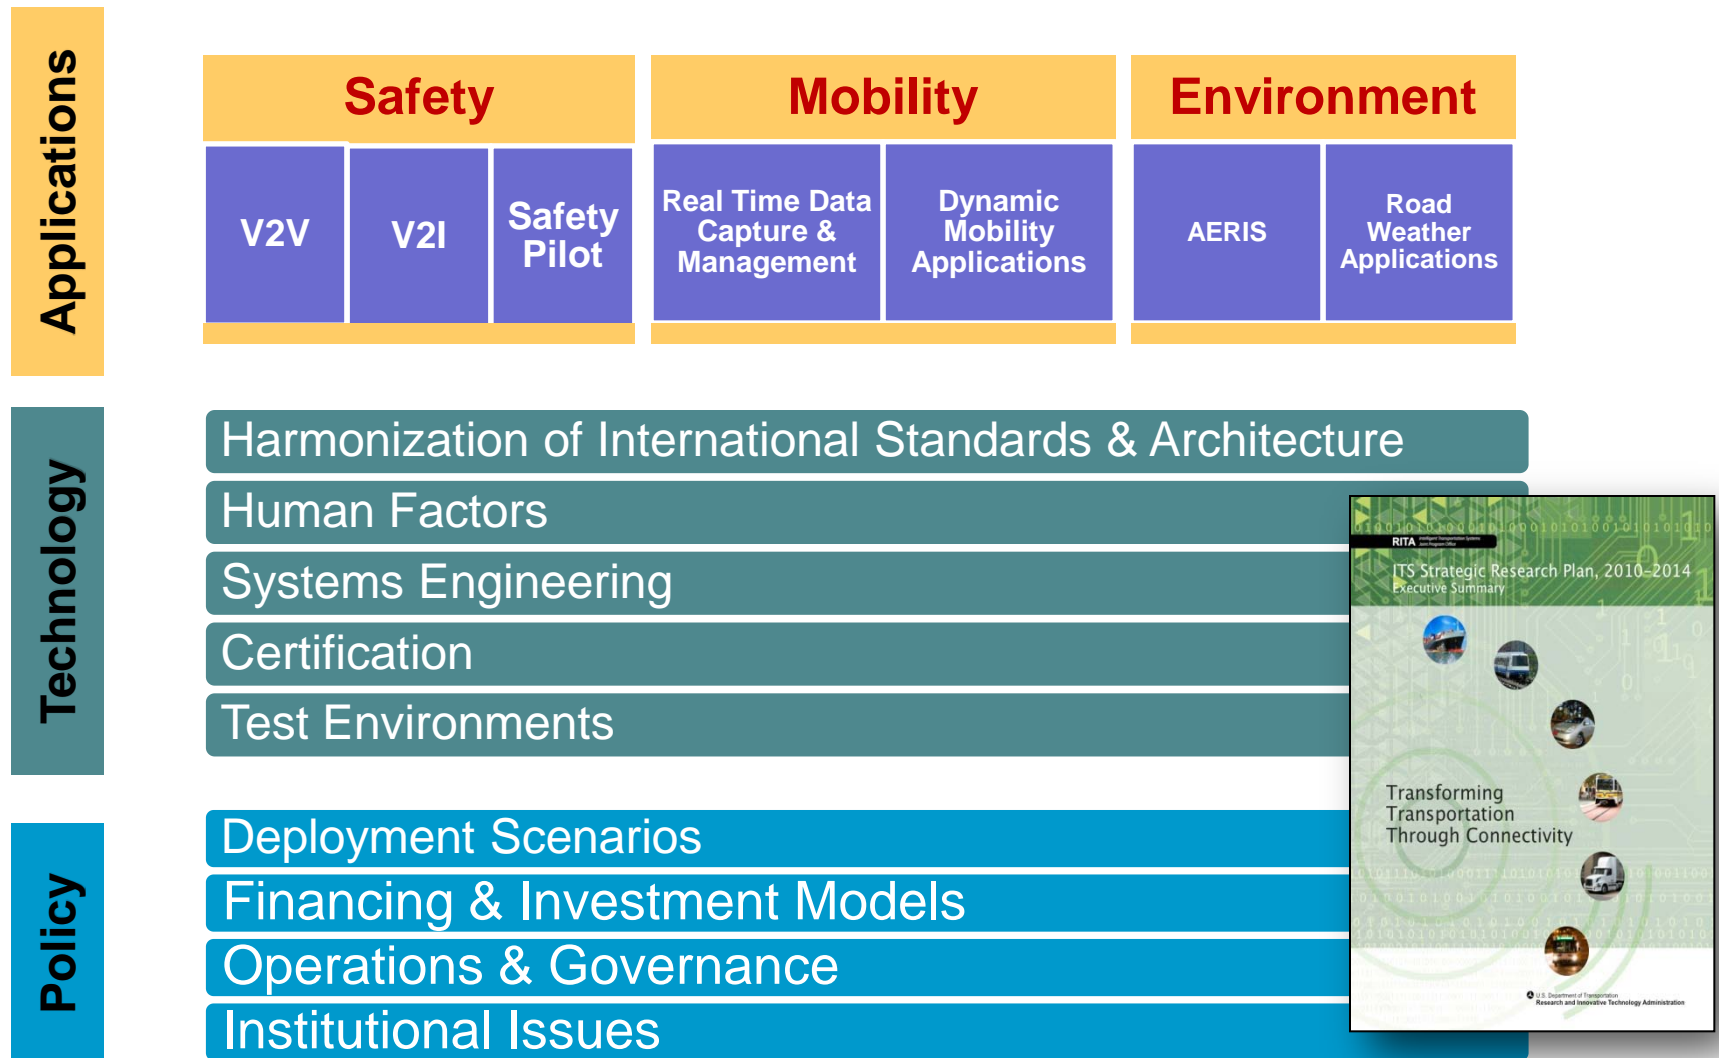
Applications

Safety

V2V

V2I

Safety Pilot

Mobility

Real Time Data Capture & Management

Dynamic Mobility Applications

Environment

AERIS

Road Weather Applications

Technology

Harmonization of International Standards & Architecture

Human Factors

Systems Engineering

Certification

Test Environments

Policy

Deployment Scenarios

Financing & Investment Models

Operations & Governance

Institutional Issues

RITA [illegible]

ITS Strategic Research Plan, 2010-2014
Executive Summary

Transforming
Transportation
Through Connectivity

U.S. Department of Transportation
Research and Innovative Technology Administration